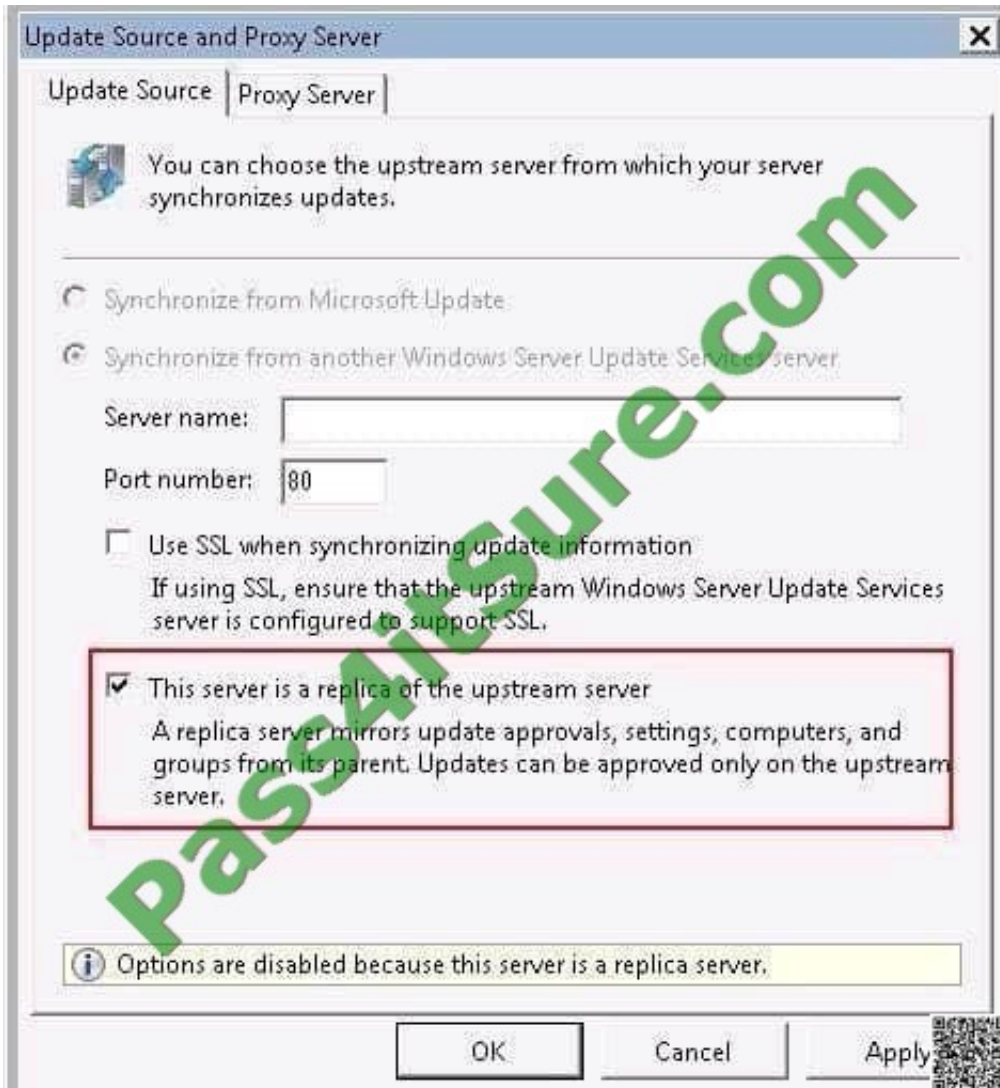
Update Source and Proxy Server

Update Source | Proxy Server

You can choose the upstream server from which your server synchronizes updates.

Synchronize from Microsoft Update

Synchronize from another Windows Server Update Services server

Server name:

Port number: 80

Use SSL when synchronizing update information

If using SSL, ensure that the upstream Windows Server Update Services server is configured to support SSL.

This server is a replica of the upstream server

A replica server mirrors update approvals, settings, computers, and groups from its parent. Updates can be approved only on the upstream server.

Options are disabled because this server is a replica server.

OK Cancel Apply

Pass4itsure.com